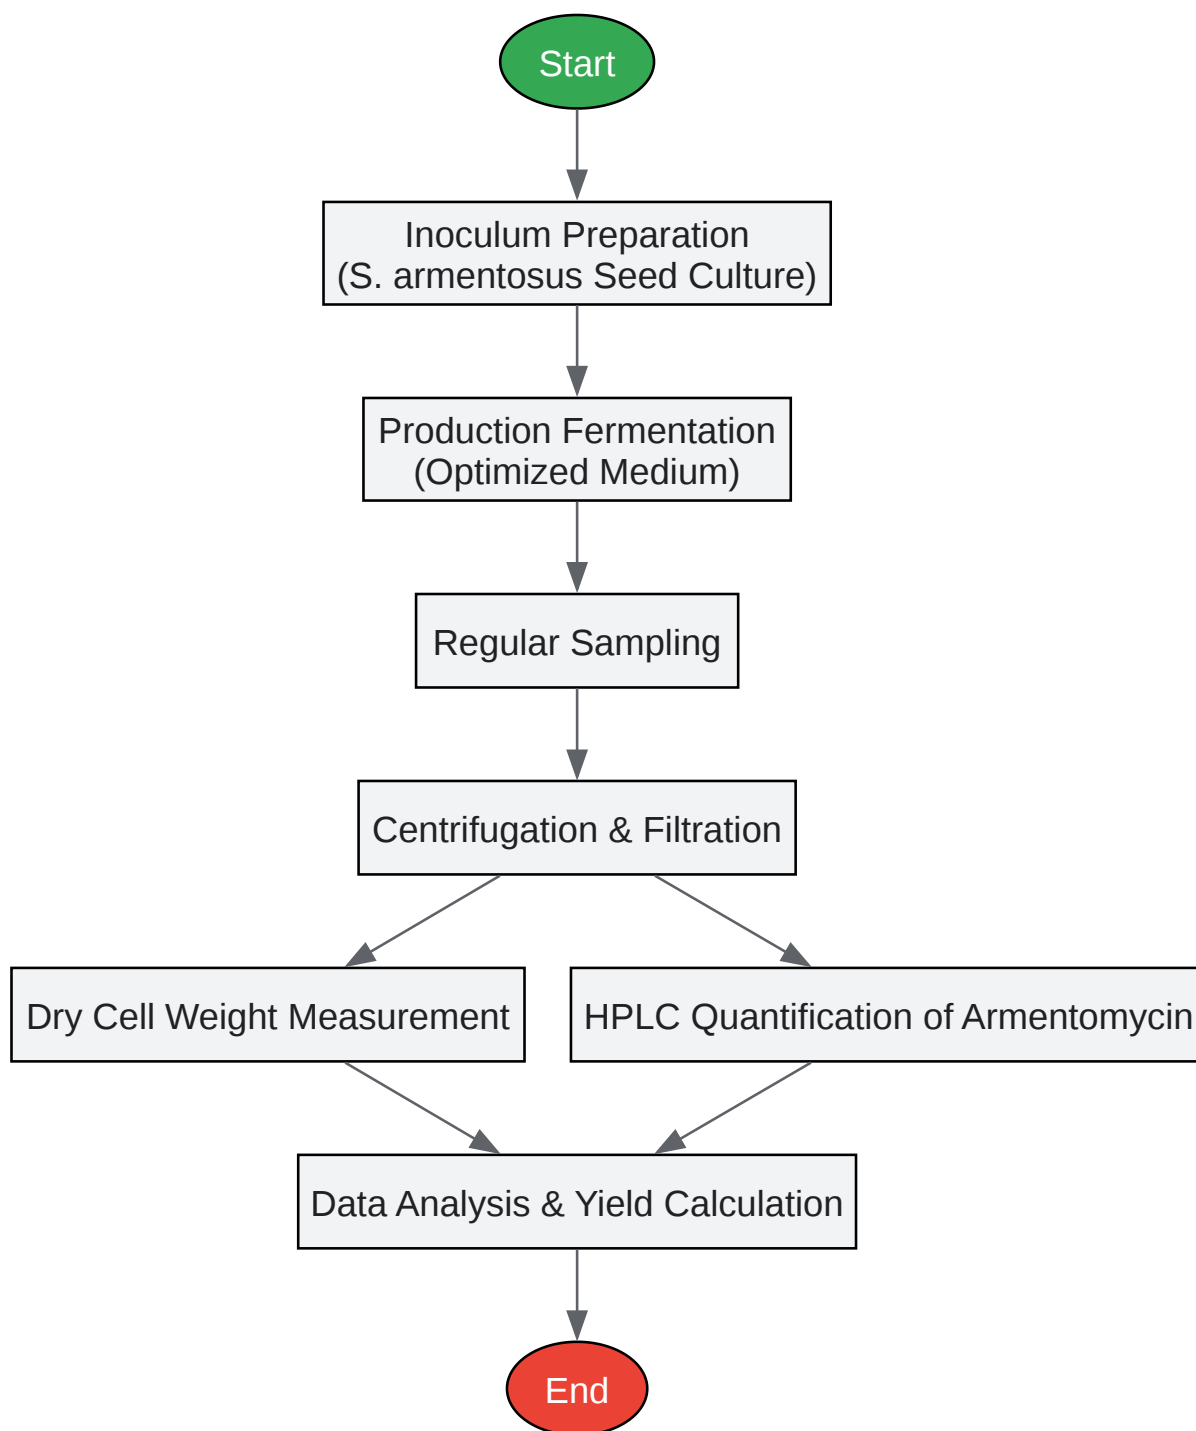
Start

Inoculum Preparation
(S. armentosus Seed Culture)

Production Fermentation
(Optimized Medium)

Regular Sampling

Centrifugation & Filtration

Dry Cell Weight Measurement

HPLC Quantification of Armentomycin

Data Analysis & Yield Calculation

End